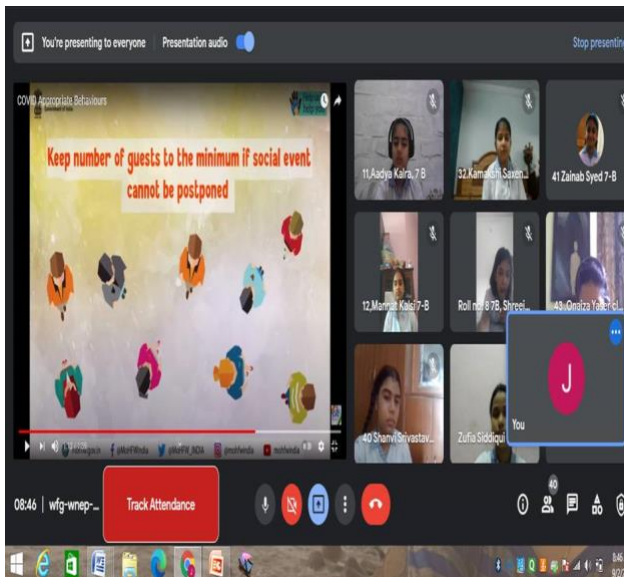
You're presenting to everyone Presentation audio

Stop presenting

COVID Appropriate Behaviours

Keep number of guests to the minimum if social event cannot be postponed

@MoHFWIndia @MoHFW_INDIA @mohfwindia mohfwindia

11,Aadya Kalra, 7 B

32,Kamakshi Saxen...

41 Zainab Syed 7-B

12,Mannat Kalsi 7-B

Roll no. 8 7B, Shreei...

43, Onaiza Yaser Cl...

J

You

40 Shanvi Srivastav...

Zufia Siddiqui

08:46 | wfg-wnep-...

Track Attendance

40